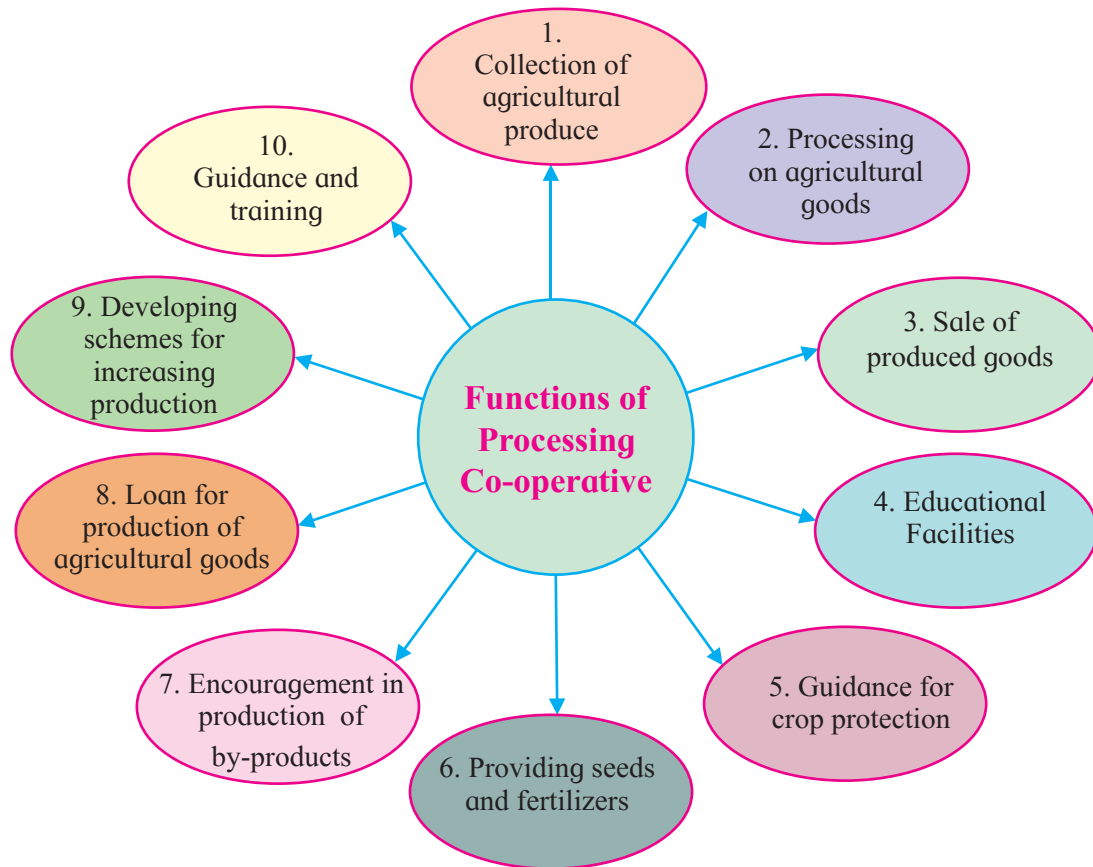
Functions of Processing Co-operative

1. Collection of agricultural produce

2. Processing on agricultural goods

3. Sale of produced goods

4. Educational Facilities

5. Guidance for crop protection

6. Providing seeds and fertilizers

7. Encouragement in production of by-products

8. Loan for production of agricultural goods

9. Developing schemes for increasing production

10. Guidance and training